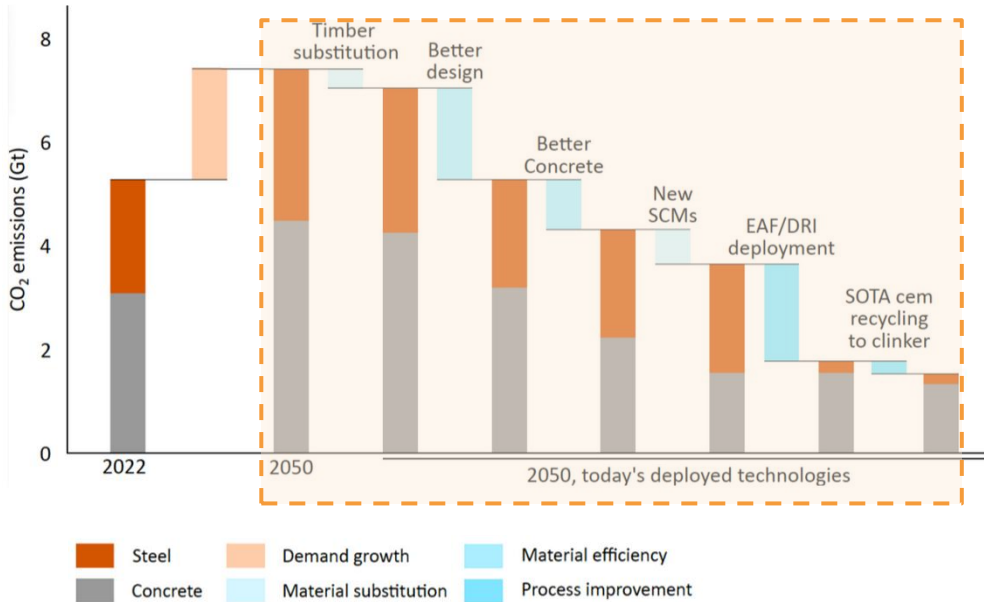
8
6
4
2
0
$CO_2$ emissions (Gt)
Timber substitution
Better design
Better Concrete
New SCMs
EAF/DRI deployment
SOTA cem recycling to clinker
2022
2050
2050, today's deployed technologies
Steel
Concrete
Demand growth
Material substitution
Material efficiency
Process improvement